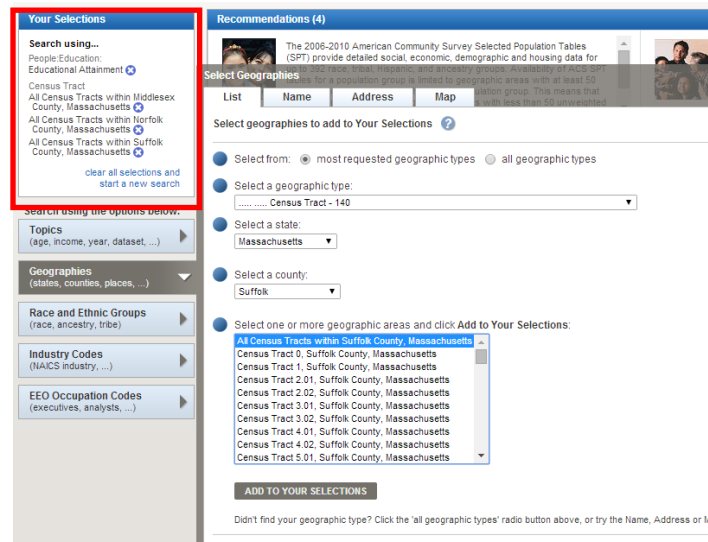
Your Selections

Search using...

People:Education:
Educational Attainment

Census Tract
All Census Tracts within Middlesex County, Massachusetts
All Census Tracts within Norfolk County, Massachusetts
All Census Tracts within Suffolk County, Massachusetts

clear all selections and start a new search

Search using the options below:

Topics
(age, income, year, dataset, ...)

Geographies
(states, counties, places, ...)

Race and Ethnic Groups
(race, ancestry, tribe)

Industry Codes
(NAICS industry, ...)

EEO Occupation Codes
(executives, analysts, ...)

Recommendations (4)

The 2006-2010 American Community Survey Selected Population Tables (SPT) provide detailed social, economic, demographic and housing data for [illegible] race, tribal, Hispanic, and ancestry groups. Availability of ACS SPT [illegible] for a population group is limited to geographic areas with at least 50 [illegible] population group. This means that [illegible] with less than 50 unweighted

Select Geographies

List | Name | Address | Map

Select geographies to add to Your Selections

Select from: most requested geographic types all geographic types

Select a geographic type:
..... ..... Census Tract - 140

Select a state:
Massachusetts

Select a county:
Suffolk

Select one or more geographic areas and click Add to Your Selections:
All Census Tracts within Suffolk County, Massachusetts
Census Tract 0, Suffolk County, Massachusetts
Census Tract 1, Suffolk County, Massachusetts
Census Tract 2.01, Suffolk County, Massachusetts
Census Tract 2.02, Suffolk County, Massachusetts
Census Tract 3.01, Suffolk County, Massachusetts
Census Tract 3.02, Suffolk County, Massachusetts
Census Tract 4.01, Suffolk County, Massachusetts
Census Tract 4.02, Suffolk County, Massachusetts
Census Tract 5.01, Suffolk County, Massachusetts

ADD TO YOUR SELECTIONS

Didn't find your geographic type? Click the 'all geographic types' radio button above, or try the Name, Address or M